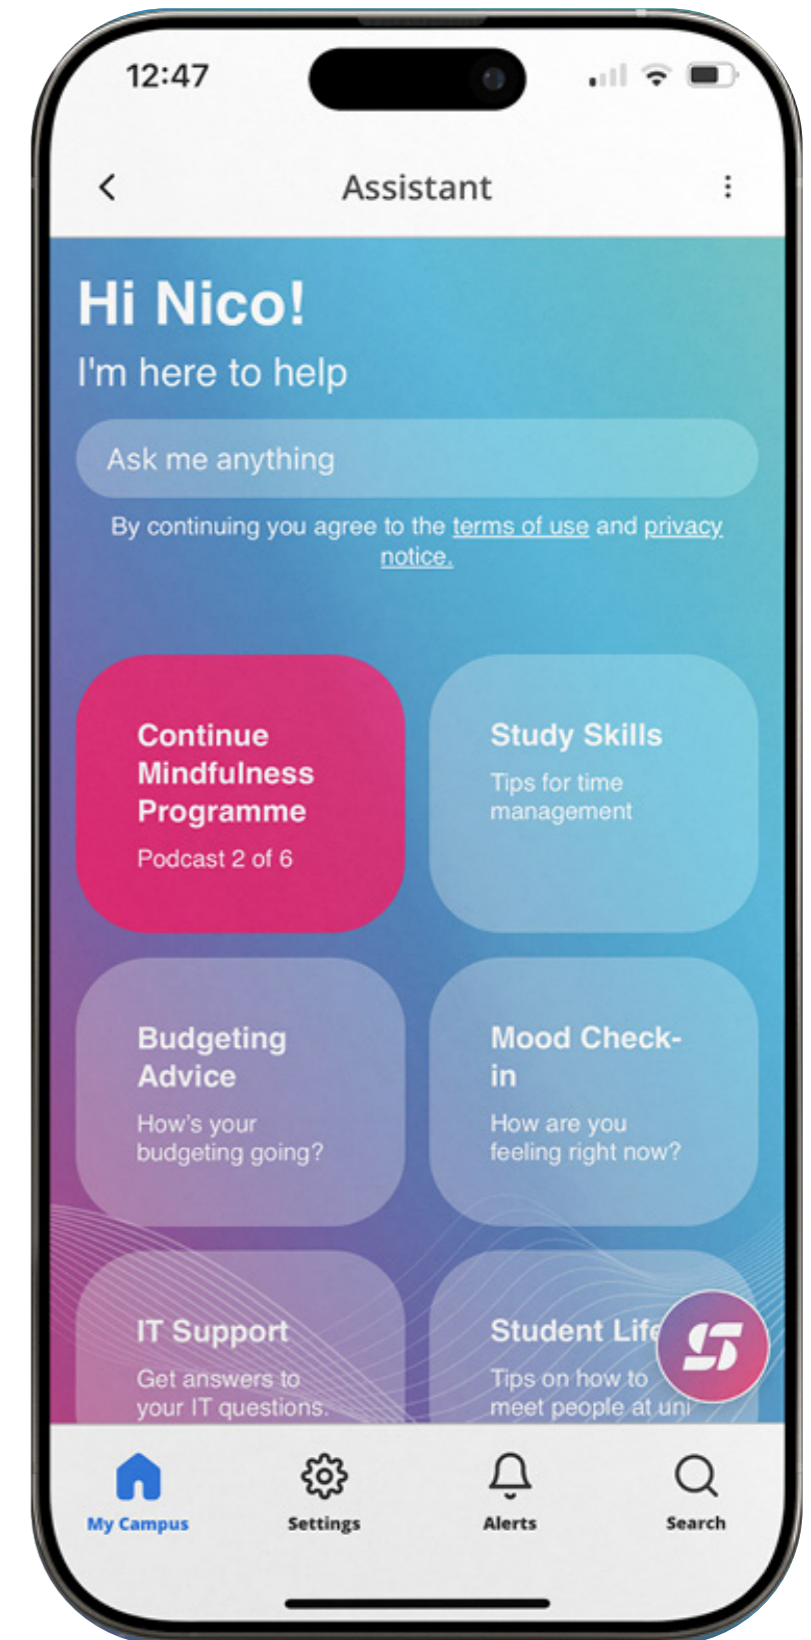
12:47

Assistant

Hi Nico!

I'm here to help

Ask me anything

By continuing you agree to the terms of use and privacy notice.

Continue Mindfulness Programme

Podcast 2 of 6

Study Skills

Tips for time management

Budgeting Advice

How's your budgeting going?

Mood Check-in

How are you feeling right now?

IT Support

Get answers to your IT questions.

Student Life

Tips on how to meet people at uni

My Campus

Settings

Alerts

Search